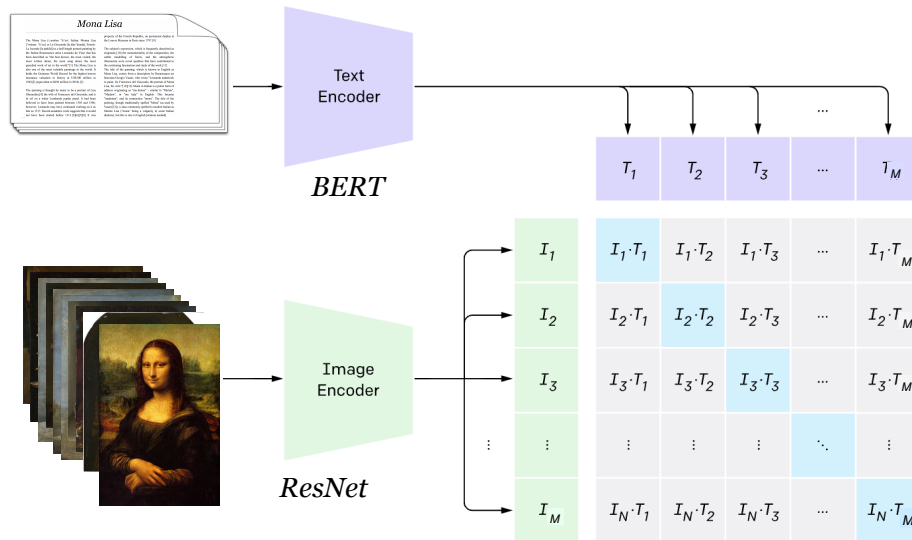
Mona Lisa

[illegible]

Text Encoder

BERT

...

| $T_1$ | $T_2$ | $T_3$ | ... | $T_M$ |
|---|---|---|---|---|

Image Encoder

ResNet

| $I_1$ | $I_1 \cdot T_1$ | $I_1 \cdot T_2$ | $I_1 \cdot T_3$ | ... | $I_1 \cdot T_M$ |
|---|---|---|---|---|---|
| $I_2$ | $I_2 \cdot T_1$ | $I_2 \cdot T_2$ | $I_2 \cdot T_3$ | ... | $I_2 \cdot T_M$ |
| $I_3$ | $I_3 \cdot T_1$ | $I_3 \cdot T_2$ | $I_3 \cdot T_3$ | ... | $I_3 \cdot T_M$ |
| ⋮ | ⋮ | ⋮ | ⋮ | ⋱ | ⋮ |
| $I_M$ | $I_N \cdot T_1$ | $I_N \cdot T_2$ | $I_N \cdot T_3$ | ... | $I_N \cdot T_M$ |

⋮